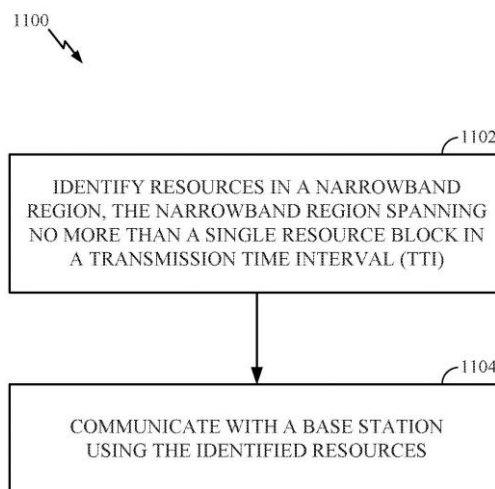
1100

1102

IDENTIFY RESOURCES IN A NARROWBAND REGION, THE NARROWBAND REGION SPANNING NO MORE THAN A SINGLE RESOURCE BLOCK IN A TRANSMISSION TIME INTERVAL (TTI)

1104

COMMUNICATE WITH A BASE STATION USING THE IDENTIFIED RESOURCES